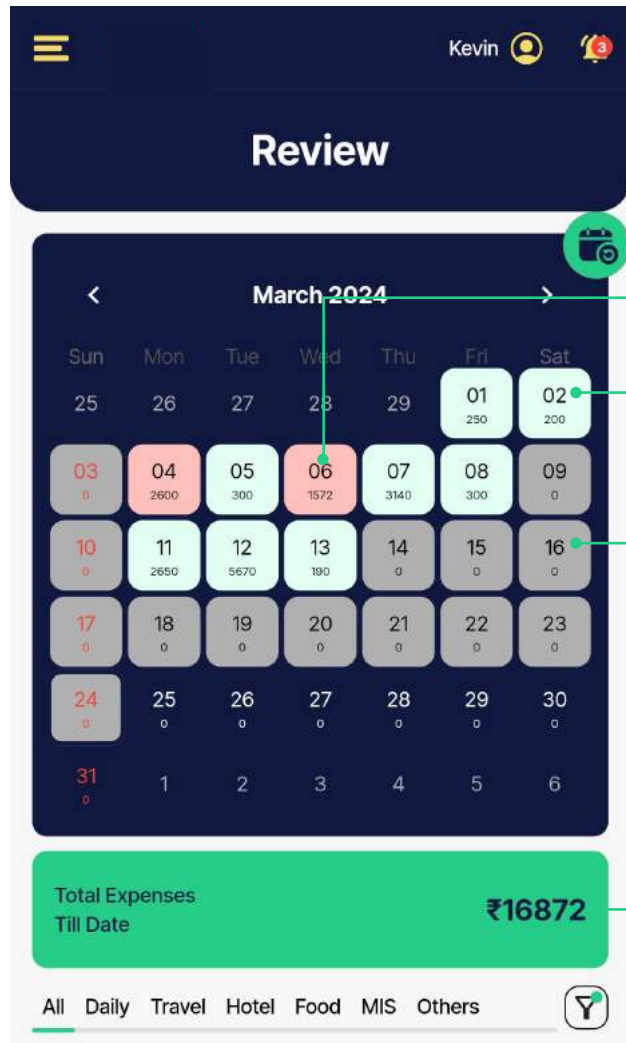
Kevin 3

Review

March 2024

| Sun | Mon | Tue | Wed | Thu | Fri | Sat |
|---|---|---|---|---|---|---|
| 25 | 26 | 27 | 28 | 29 | 01 250 | 02 200 |
| 03 0 | 04 2600 | 05 300 | 06 1572 | 07 3140 | 08 300 | 09 0 |
| 10 0 | 11 2650 | 12 5670 | 13 190 | 14 0 | 15 0 | 16 0 |
| 17 0 | 18 0 | 19 0 | 20 0 | 21 0 | 22 0 | 23 0 |
| 24 0 | 25 0 | 26 0 | 27 0 | 28 0 | 29 0 | 30 0 |
| 31 0 | 1 | 2 | 3 | 4 | 5 | 6 |

Total Expenses Till Date ₹16872

All Daily Travel Hotel Food MIS Others